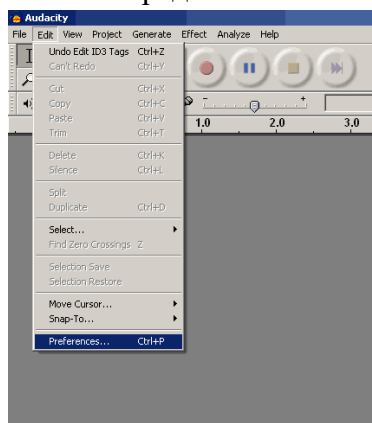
Audacity

File Edit View Project Generate Effect Analyze Help

Undo Edit ID3 Tags Ctrl+Z
Can't Redo Ctrl+Y
Cut Ctrl+X
Copy Ctrl+C
Paste Ctrl+V
Trim Ctrl+T
Delete Ctrl+K
Silence Ctrl+L
Split
Duplicate Ctrl+D
Select...
Find Zero Crossings Z
Selection Save
Selection Restore
Move Cursor...
Snap-To...
Preferences... Ctrl+P

1.0 2.0 3.0